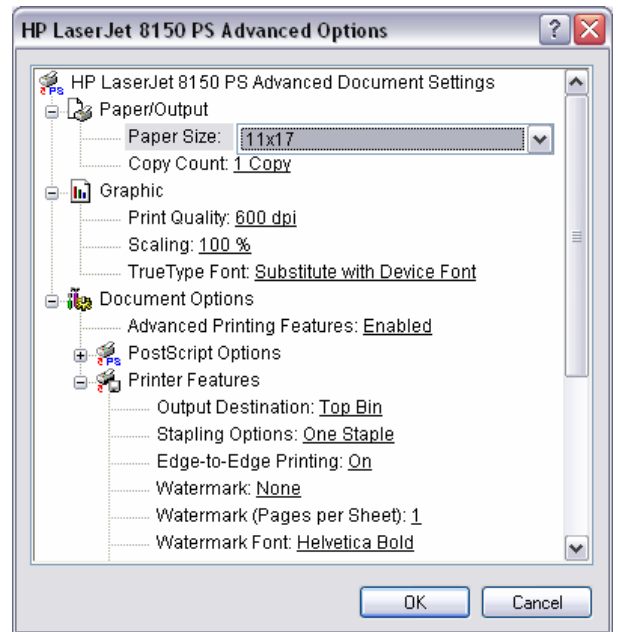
HP LaserJet 8150 PS Advanced Options

HP LaserJet 8150 PS Advanced Document Settings
Paper/Output
Paper Size: 11x17
Copy Count: 1 Copy
Graphic
Print Quality: 600 dpi
Scaling: 100 %
TrueType Font: Substitute with Device Font
Document Options
Advanced Printing Features: Enabled
PostScript Options
Printer Features
Output Destination: Top Bin
Stapling Options: One Staple
Edge-to-Edge Printing: On
Watermark: None
Watermark (Pages per Sheet): 1
Watermark Font: Helvetica Bold

OK
Cancel